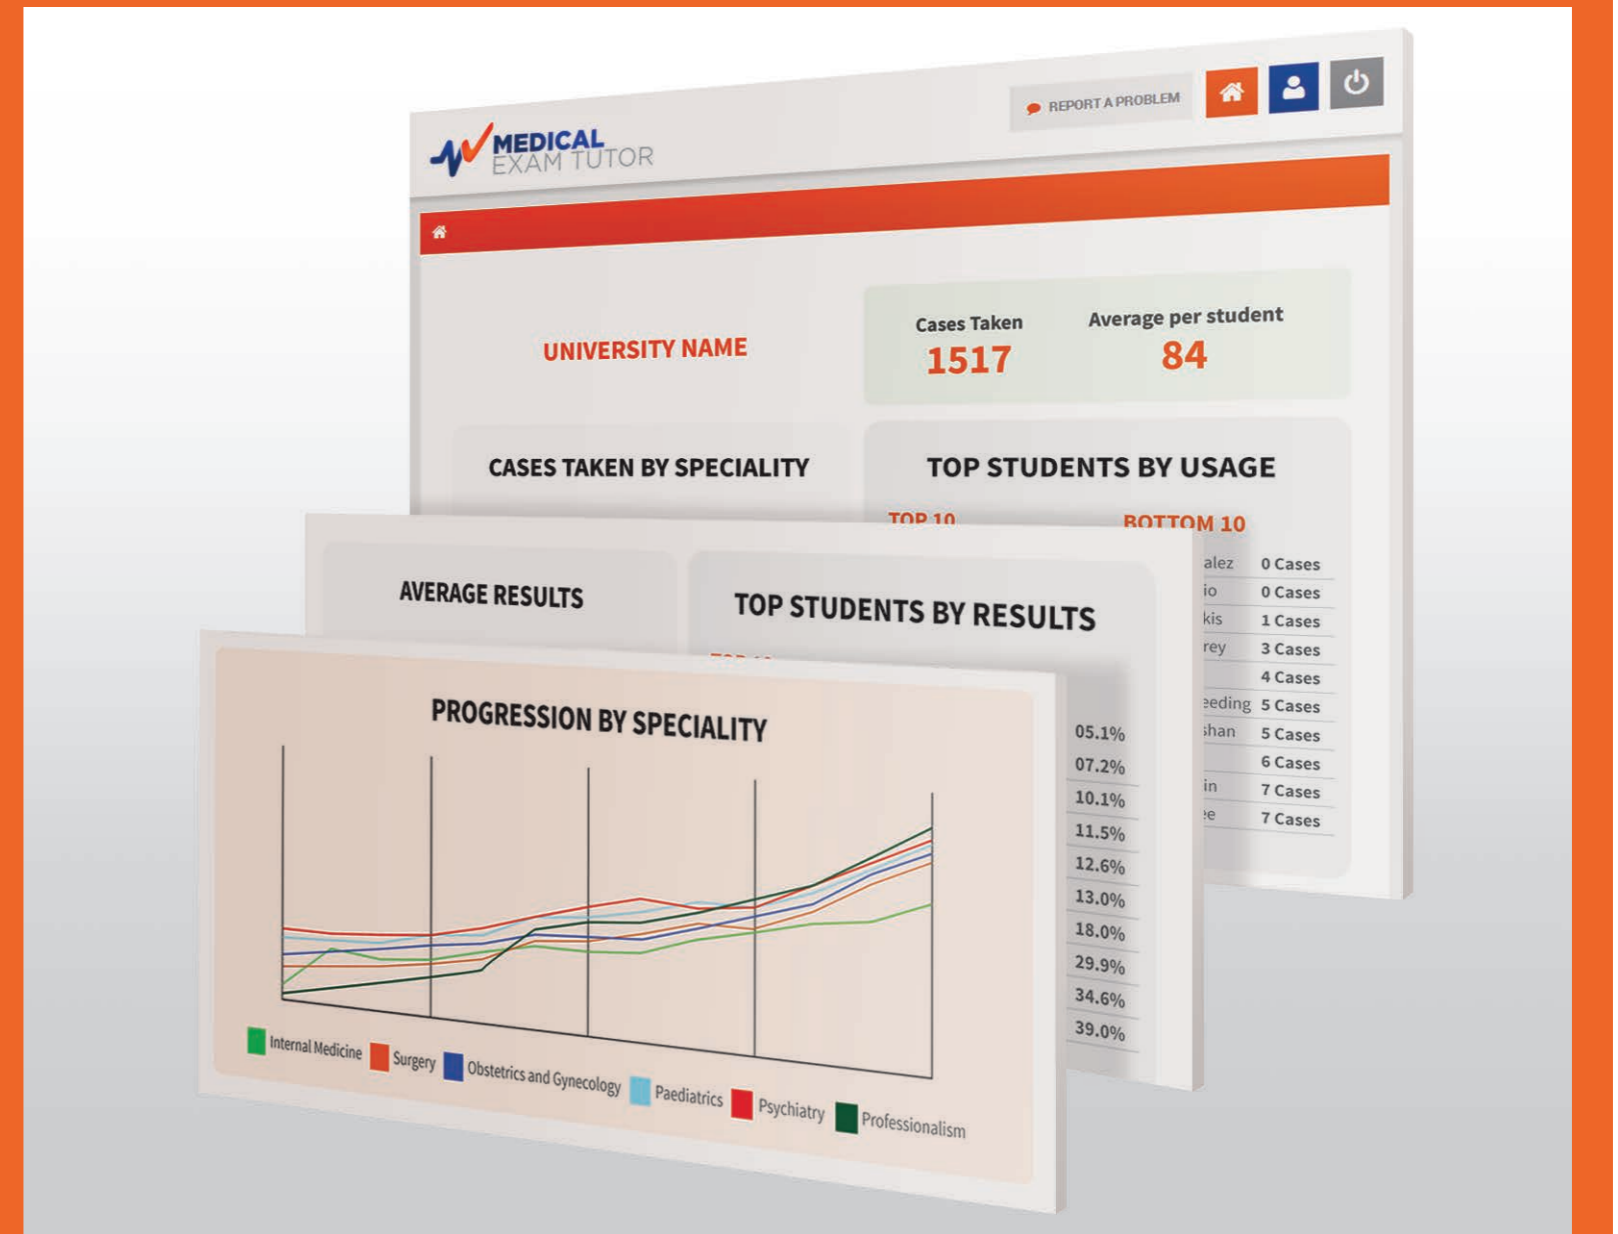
REPORT A PROBLEM

MEDICAL EXAM TUTOR

UNIVERSITY NAME

Cases Taken
1517

Average per student
84

CASES TAKEN BY SPECIALITY

TOP STUDENTS BY USAGE

TOP 10

BOTTOM 10

| | |
|---|---|
| alez | 0 Cases |
| io | 0 Cases |
| kis | 1 Cases |
| rey | 3 Cases |
| | 4 Cases |
| eeding | 5 Cases |
| shan | 5 Cases |
| | 6 Cases |
| in | 7 Cases |
| e | 7 Cases |

AVERAGE RESULTS

TOP STUDENTS BY RESULTS

05.1%
07.2%
10.1%
11.5%
12.6%
13.0%
18.0%
29.9%
34.6%
39.0%

PROGRESSION BY SPECIALITY

Internal Medicine
Surgery
Obstetrics and Gynecology
Paediatrics
Psychiatry
Professionalism